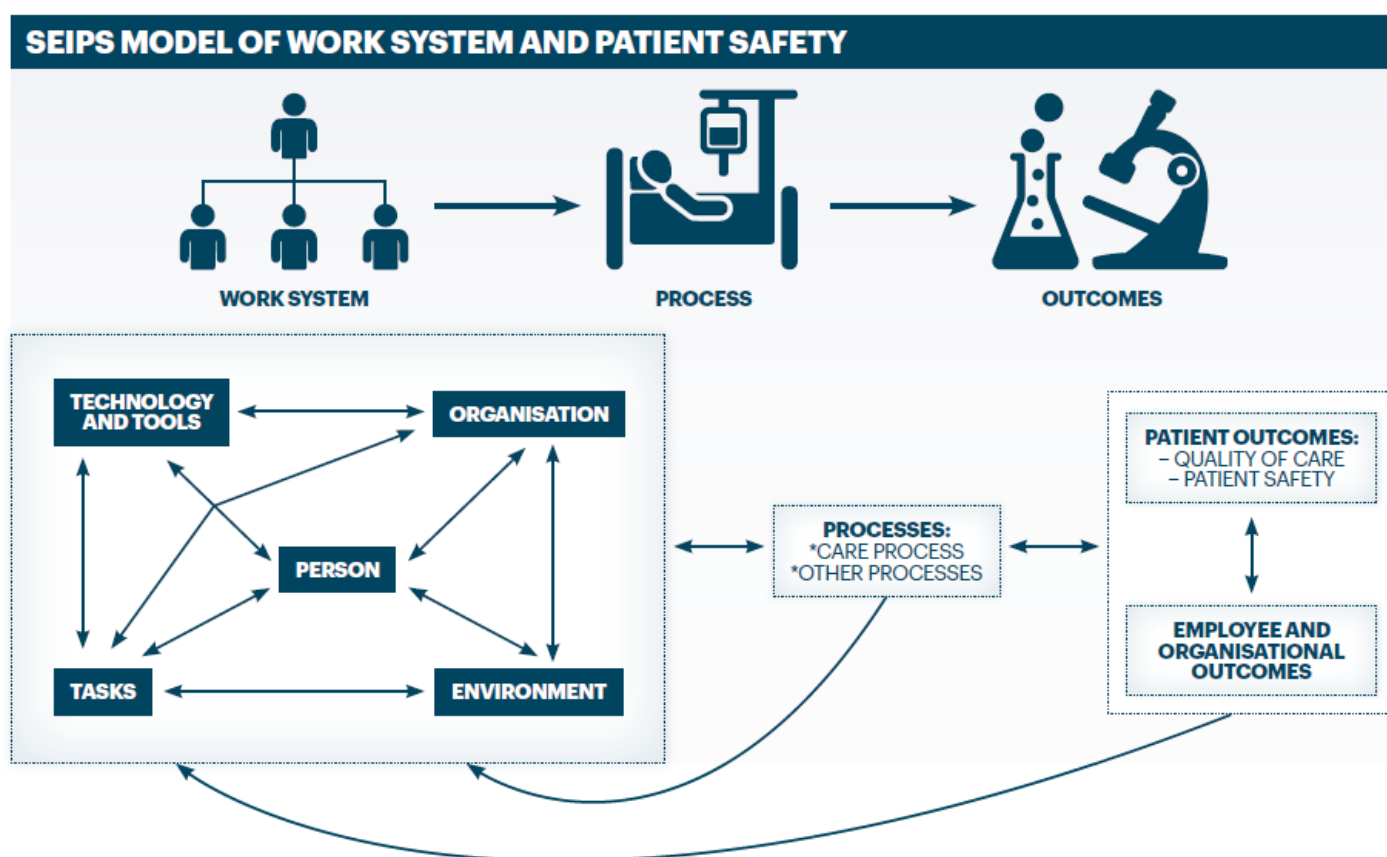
SEIPS MODEL OF WORK SYSTEM AND PATIENT SAFETY

WORK SYSTEM

PROCESS

OUTCOMES

TECHNOLOGY AND TOOLS

ORGANISATION

PERSON

TASKS

ENVIRONMENT

PROCESSES:
*CARE PROCESS
*OTHER PROCESSES

PATIENT OUTCOMES:
– QUALITY OF CARE
– PATIENT SAFETY

EMPLOYEE AND ORGANISATIONAL OUTCOMES